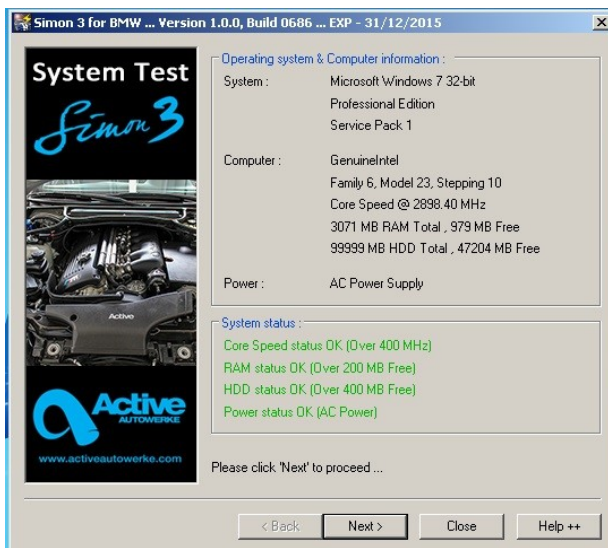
Simon 3 for BMW ... Version 1.0.0, Build 0686 ... EXP - 31/12/2015

System Test
Simon 3

Active

Active
AUTOWERKE
www.activeautowerke.com

Operating system & Computer information :

| System : | Microsoft Windows 7 32-bit |
|---|---|
| | Professional Edition |
| | Service Pack 1 |
| Computer : | GenuineIntel |
| | Family 6, Model 23, Stepping 10 |
| | Core Speed @ 2898.40 MHz |
| | 3071 MB RAM Total , 979 MB Free |
| | 99999 MB HDD Total , 47204 MB Free |
| Power : | AC Power Supply |

System status :
Core Speed status OK (Over 400 MHz)
RAM status OK (Over 200 MB Free)
HDD status OK (Over 400 MB Free)
Power status OK (AC Power)

Please click 'Next' to proceed ...

< Back | Next > | Close | Help ++